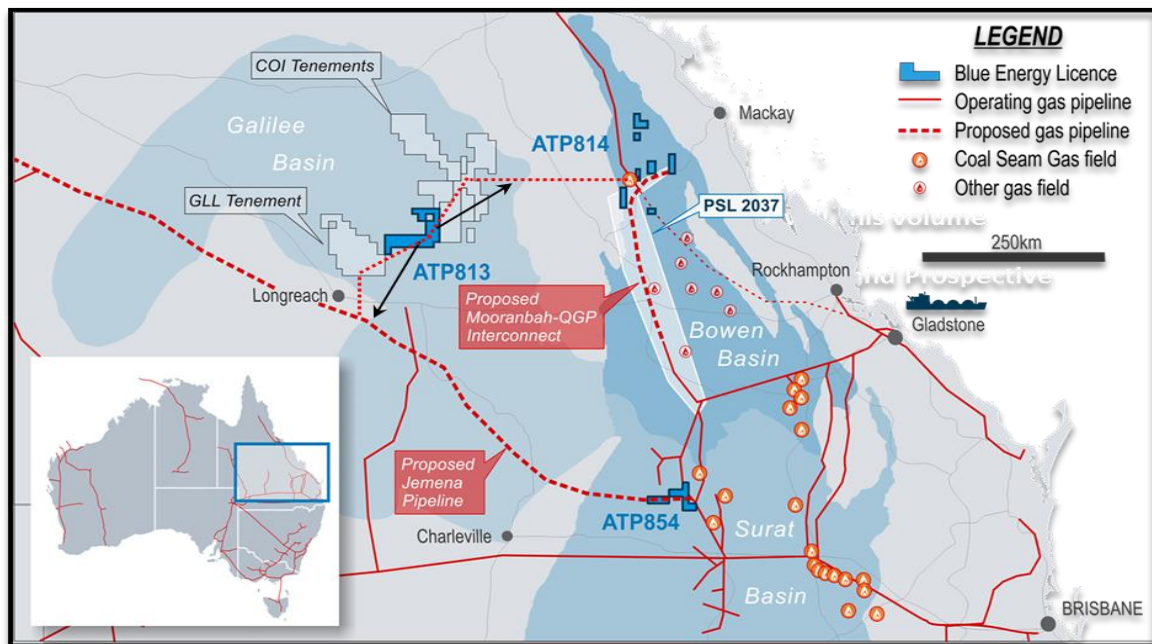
LEGEND
Blue Energy Licence
Operating gas pipeline
Proposed gas pipeline
Coal Seam Gas field
Other gas field

COI Tenements
Galilee Basin
GLL Tenement
ATP814
ATP813
Mackay
PSL 2037
250km
Rockhampton
Longreach
Proposed Mooranbah-QGP Interconnect
Gladstone
Bowen Basin
Proposed Jemena Pipeline
ATP854
Charleville
Surat
Basin
BRISBANE